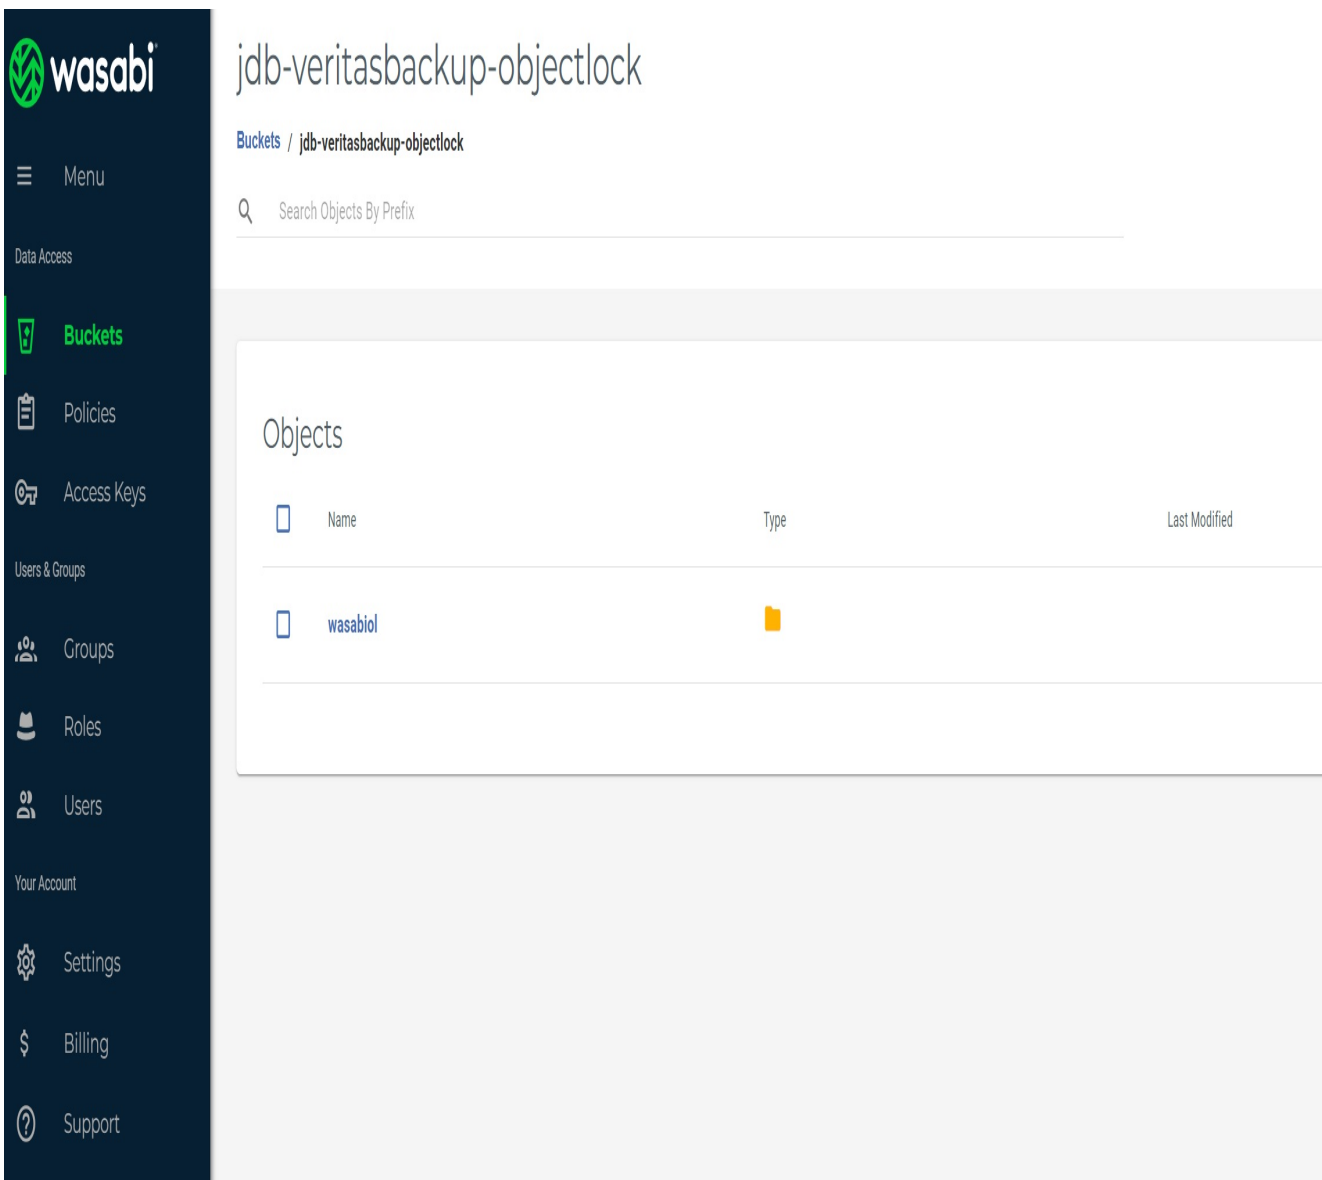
wasabi

Menu

Data Access

Buckets

Policies

Access Keys

Users & Groups

Groups

Roles

Users

Your Account

Settings

Billing

Support

jdb-veritasbackup-objectlock

Buckets / jdb-veritasbackup-objectlock

Search Objects By Prefix

Objects

| | Name | Type | Last Modified |
|---|---|---|---|
| | wasabiol | | |